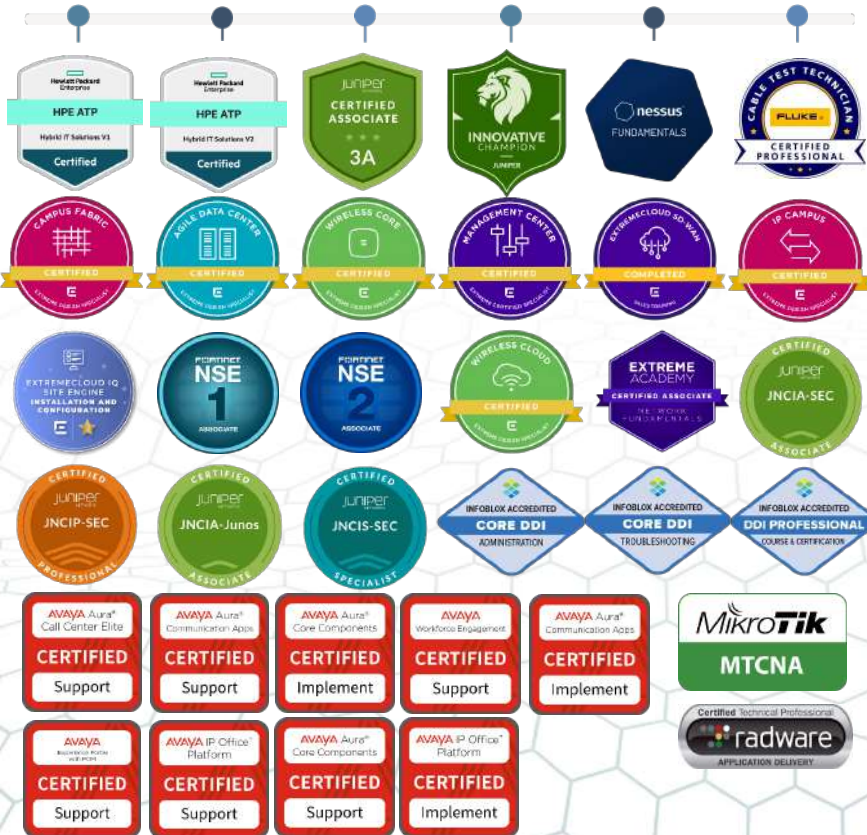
Hewlett Packard Enterprise
HPE ATP
Hybrid IT Solutions V1
Certified

Hewlett Packard Enterprise
HPE ATP
Hybrid IT Solutions V2
Certified

JUNIPER
CERTIFIED ASSOCIATE
3A

INNOVATIVE
CHAMPION
JUNIPER

nessus
FUNDAMENTALS

CABLE TEST TECHNICIAN
FLUKE
CERTIFIED PROFESSIONAL

CAMPUS FABRIC
CERTIFIED
EXTREME DESIGN SPECIALIST

AGILE DATA CENTER
CERTIFIED
EXTREME DESIGN SPECIALIST

WIRELESS CORE
CERTIFIED
EXTREME DESIGN SPECIALIST

MANAGEMENT CENTER
CERTIFIED
EXTREME DESIGN SPECIALIST

EXTREMECLOUD SD-WAN
COMPLETED
SALES TRAINING

IP CAMPUS
CERTIFIED
EXTREME DESIGN SPECIALIST

EXTREMECLOUD IQ
SITE ENGINE
INSTALLATION AND CONFIGURATION

FORTINET
NSE
1
ASSOCIATE

FORTINET
NSE
2
ASSOCIATE

WIRELESS CLOUD
CERTIFIED
EXTREME DESIGN SPECIALIST

EXTREME
ACADEMY
CERTIFIED ASSOCIATE
NETWORK FUNDAMENTALS

CERTIFIED
JUNIPER
JNCIA-SEC
ASSOCIATE

CERTIFIED
JUNIPER
JNCIP-SEC
PROFESSIONAL

CERTIFIED
JUNIPER
JNCIA-Junos
ASSOCIATE

CERTIFIED
JUNIPER
JNCIS-SEC
SPECIALIST

INFOBLOX ACCREDITED
CORE DDI
ADMINISTRATION

INFOBLOX ACCREDITED
CORE DDI
TROUBLESHOOTING

INFOBLOX ACCREDITED
DDI PROFESSIONAL
COURSE & CERTIFICATION

AVAYA Aura®
Call Center Elite
CERTIFIED
Support

AVAYA Aura®
Communication Apps
CERTIFIED
Support

AVAYA Aura®
Core Components
CERTIFIED
Implement

AVAYA
Workforce Engagement
CERTIFIED
Support

AVAYA Aura®
Communication Apps
CERTIFIED
Implement

MikroTik
MTCNA

AVAYA
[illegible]
CERTIFIED
Support

AVAYA IP Office™
Platform
CERTIFIED
Support

AVAYA Aura®
Core Components
CERTIFIED
Support

AVAYA IP Office™
Platform
CERTIFIED
Implement

Certified Technical Professional
radware
APPLICATION DELIVERY